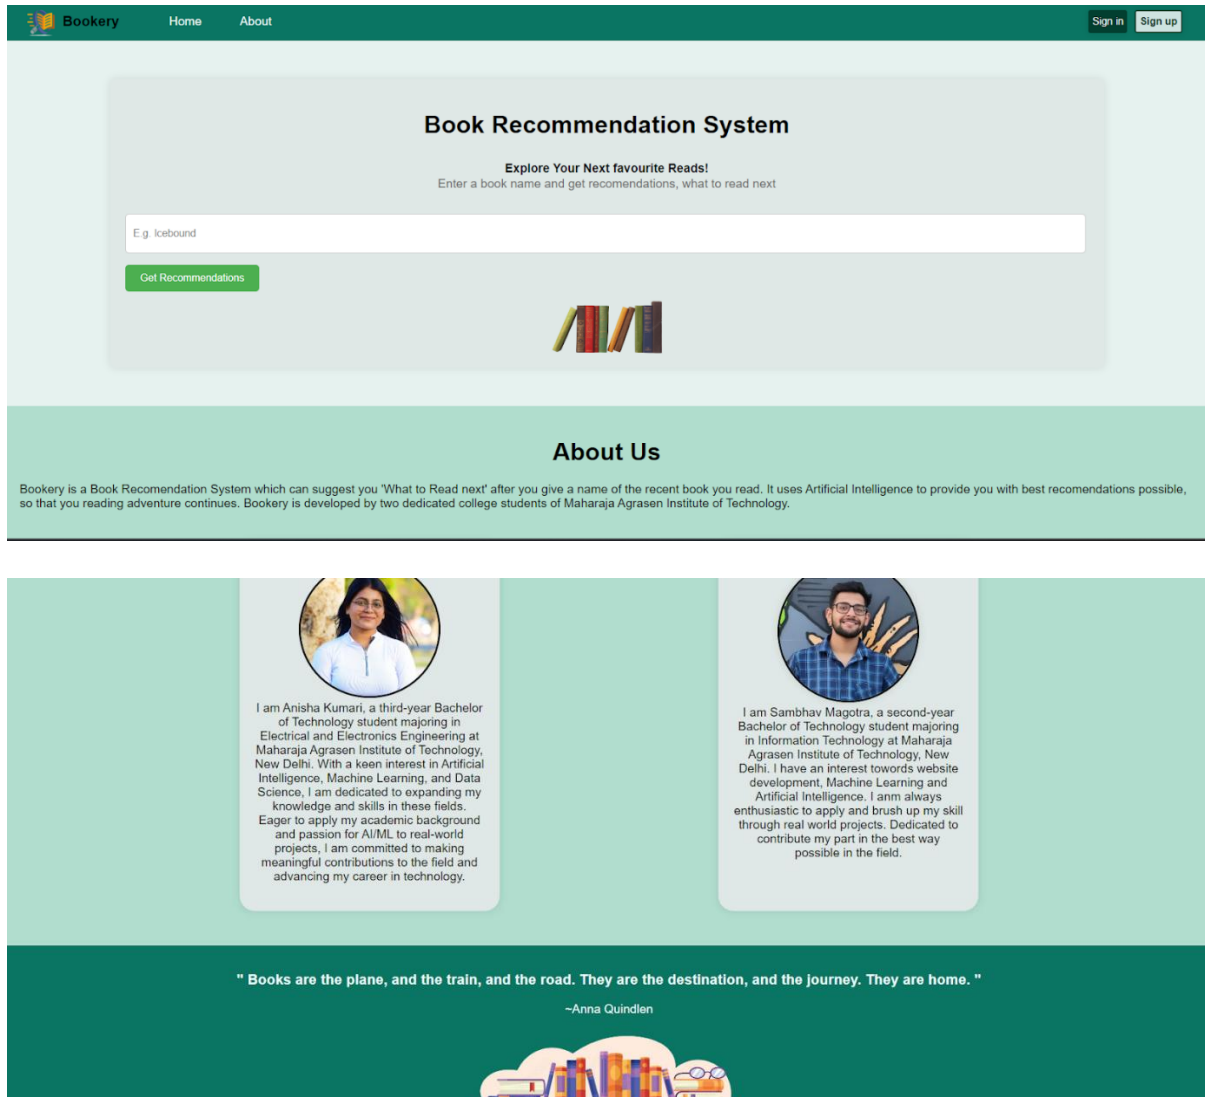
Bookery Home About Sign in Sign up

Book Recommendation System

Explore Your Next favourite Reads!
Enter a book name and get recomendations, what to read next

E.g. Icebound

Get Recommendations

About Us

Bookery is a Book Recomendation System which can suggest you 'What to Read next' after you give a name of the recent book you read. It uses Artificial Intelligence to provide you with best recomendations possible, so that you reading adventure continues. Bookery is developed by two dedicated college students of Maharaja Agrasen Institute of Technology.

I am Anisha Kumari, a third-year Bachelor of Technology student majoring in Electrical and Electronics Engineering at Maharaja Agrasen Institute of Technology, New Delhi. With a keen interest in Artificial Intelligence, Machine Learning, and Data Science, I am dedicated to expanding my knowledge and skills in these fields. Eager to apply my academic background and passion for AI/ML to real-world projects, I am committed to making meaningful contributions to the field and advancing my career in technology.

I am Sambhav Magotra, a second-year Bachelor of Technology student majoring in Information Technology at Maharaja Agrasen Institute of Technology, New Delhi. I have an interest towords website development, Machine Learning and Artificial Intelligence. I anm always enthusiastic to apply and brush up my skill through real world projects. Dedicated to contribute my part in the best way possible in the field.

" Books are the plane, and the train, and the road. They are the destination, and the journey. They are home. "

~Anna Quindlen